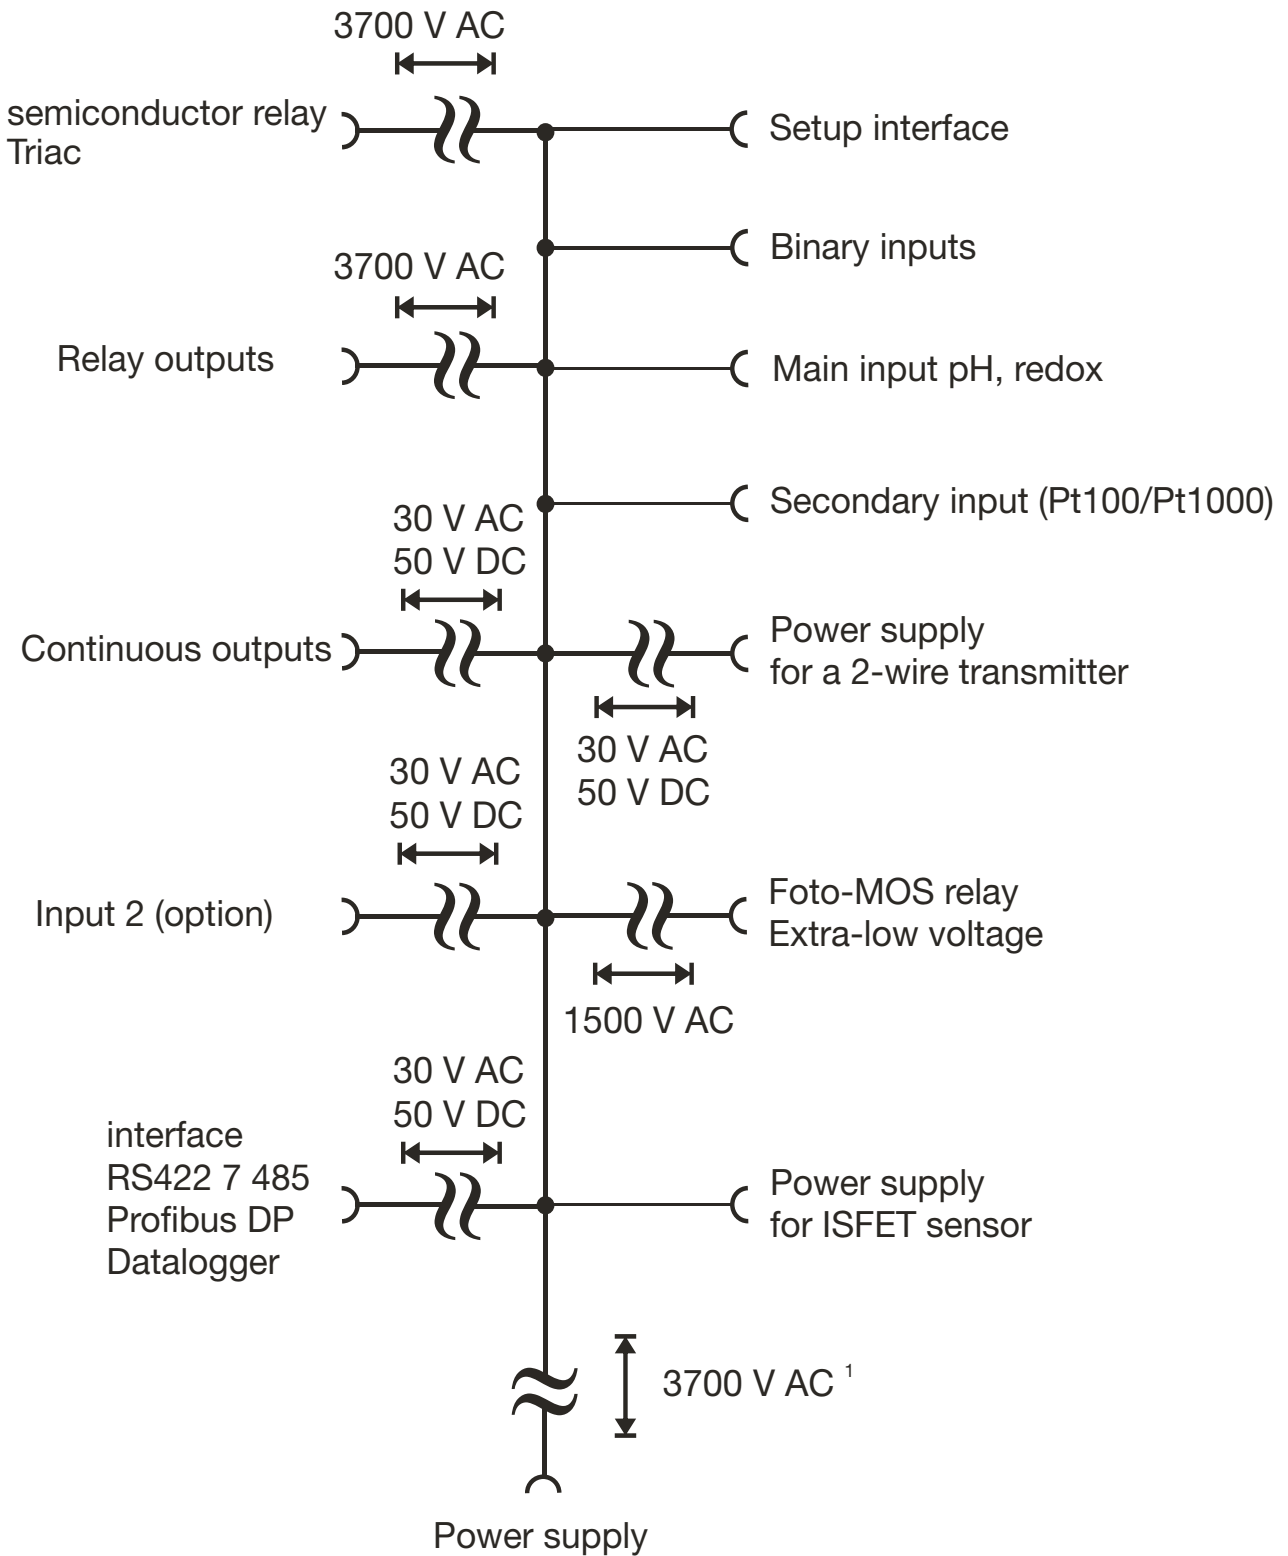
3700 V AC

semiconductor relay
Triac

Setup interface

Binary inputs

3700 V AC

Relay outputs

Main input pH, redox

Secondary input (Pt100/Pt1000)

30 V AC
50 V DC

Continuous outputs

Power supply
for a 2-wire transmitter

30 V AC
50 V DC

30 V AC
50 V DC

Input 2 (option)

Foto-MOS relay
Extra-low voltage

1500 V AC

30 V AC
50 V DC

interface
RS422 7 485
Profibus DP
Datalogger

Power supply
for ISFET sensor

3700 V AC $^1$

Power supply